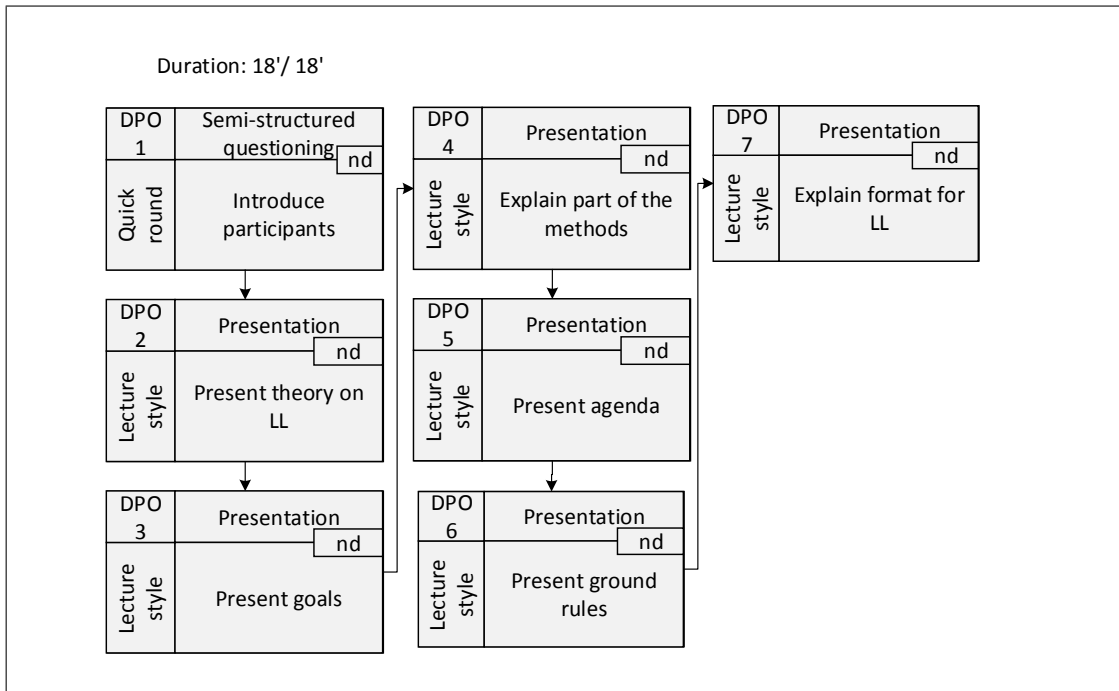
Duration: 18'/ 18'

DPO 1
Semi-structured questioning
nd
Quick round
Introduce participants

DPO 2
Presentation
nd
Lecture style
Present theory on LL

DPO 3
Presentation
nd
Lecture style
Present goals

DPO 4
Presentation
nd
Lecture style
Explain part of the methods

DPO 5
Presentation
nd
Lecture style
Present agenda

DPO 6
Presentation
nd
Lecture style
Present ground rules

DPO 7
Presentation
nd
Lecture style
Explain format for LL